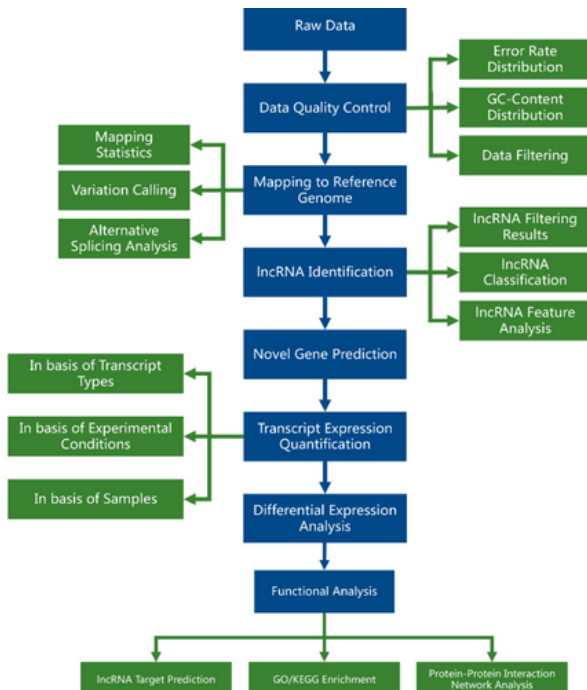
Raw Data

Data Quality Control

Error Rate Distribution

GC-Content Distribution

Data Filtering

Mapping Statistics

Variation Calling

Alternative Splicing Analysis

Mapping to Reference Genome

lncRNA Identification

lncRNA Filtering Results

lncRNA Classification

lncRNA Feature Analysis

Novel Gene Prediction

In basis of Transcript Types

In basis of Experimental Conditions

In basis of Samples

Transcript Expression Quantification

Differential Expression Analysis

Functional Analysis

lncRNA Target Prediction

GO/KEGG Enrichment

Protein-Protein Interaction Network Analysis